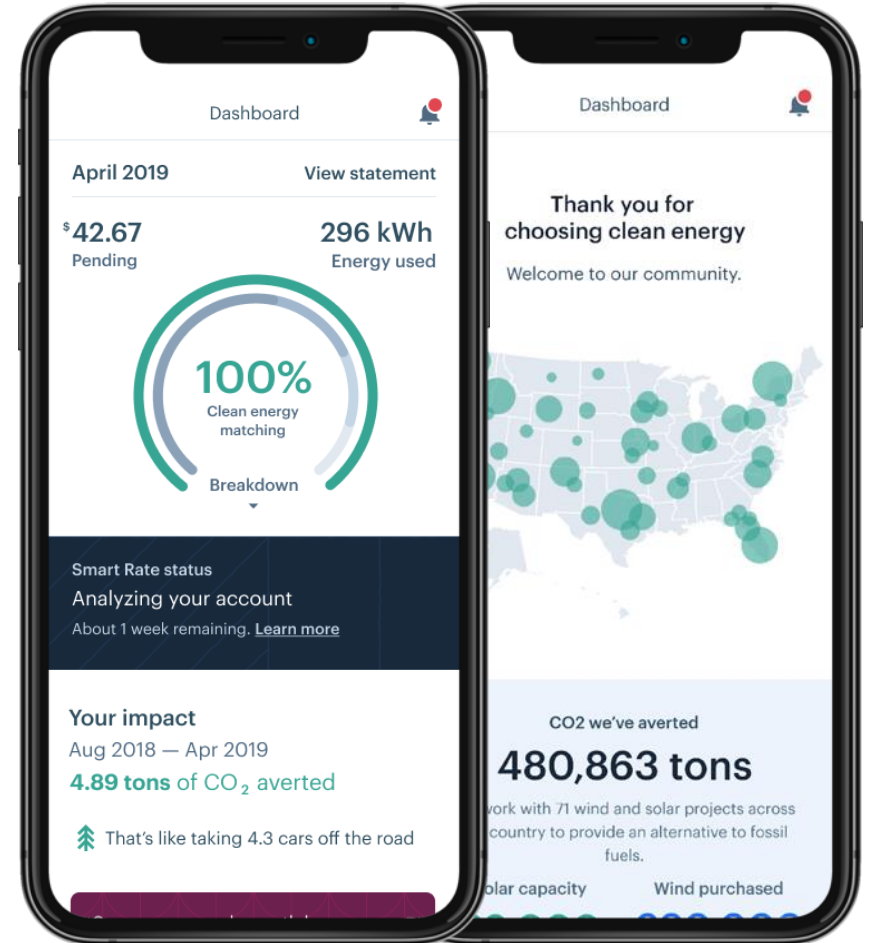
Dashboard

April 2019

View statement

$^{\$}$42.67
Pending

296 kWh
Energy used

100%
Clean energy matching

Breakdown

Smart Rate status
Analyzing your account
About 1 week remaining. Learn more

Your impact
Aug 2018 — Apr 2019
4.89 tons of $CO_2$ averted

That's like taking 4.3 cars off the road

Dashboard

Thank you for choosing clean energy

Welcome to our community.

CO2 we've averted
480,863 tons
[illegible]ork with 71 wind and solar projects across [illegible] country to provide an alternative to fossil fuels.

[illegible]olar capacity

Wind purchased